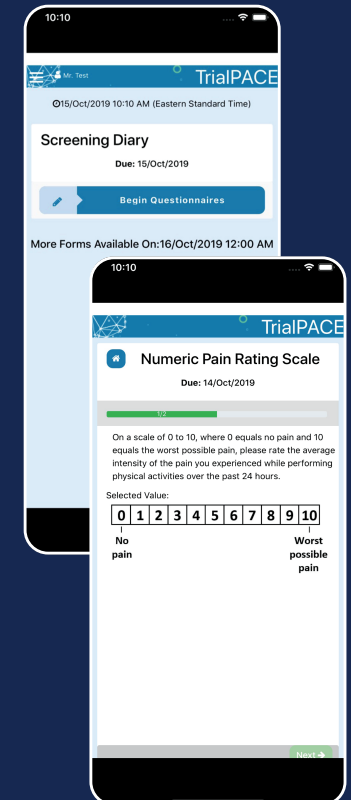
10:10

Mr. Test

TrialPACE

15/Oct/2019 10:10 AM (Eastern Standard Time)

Screening Diary

Due: 15/Oct/2019

Begin Questionnaires

More Forms Available On:16/Oct/2019 12:00 AM

10:10

TrialPACE

Numeric Pain Rating Scale

Due: 14/Oct/2019

1/2

On a scale of 0 to 10, where 0 equals no pain and 10 equals the worst possible pain, please rate the average intensity of the pain you experienced while performing physical activities over the past 24 hours.

Selected Value:

| 0 | 1 | 2 | 3 | 4 | 5 | 6 | 7 | 8 | 9 | 10 |
|---|---|---|---|---|---|---|---|---|---|---|

No pain

Worst possible pain

Next